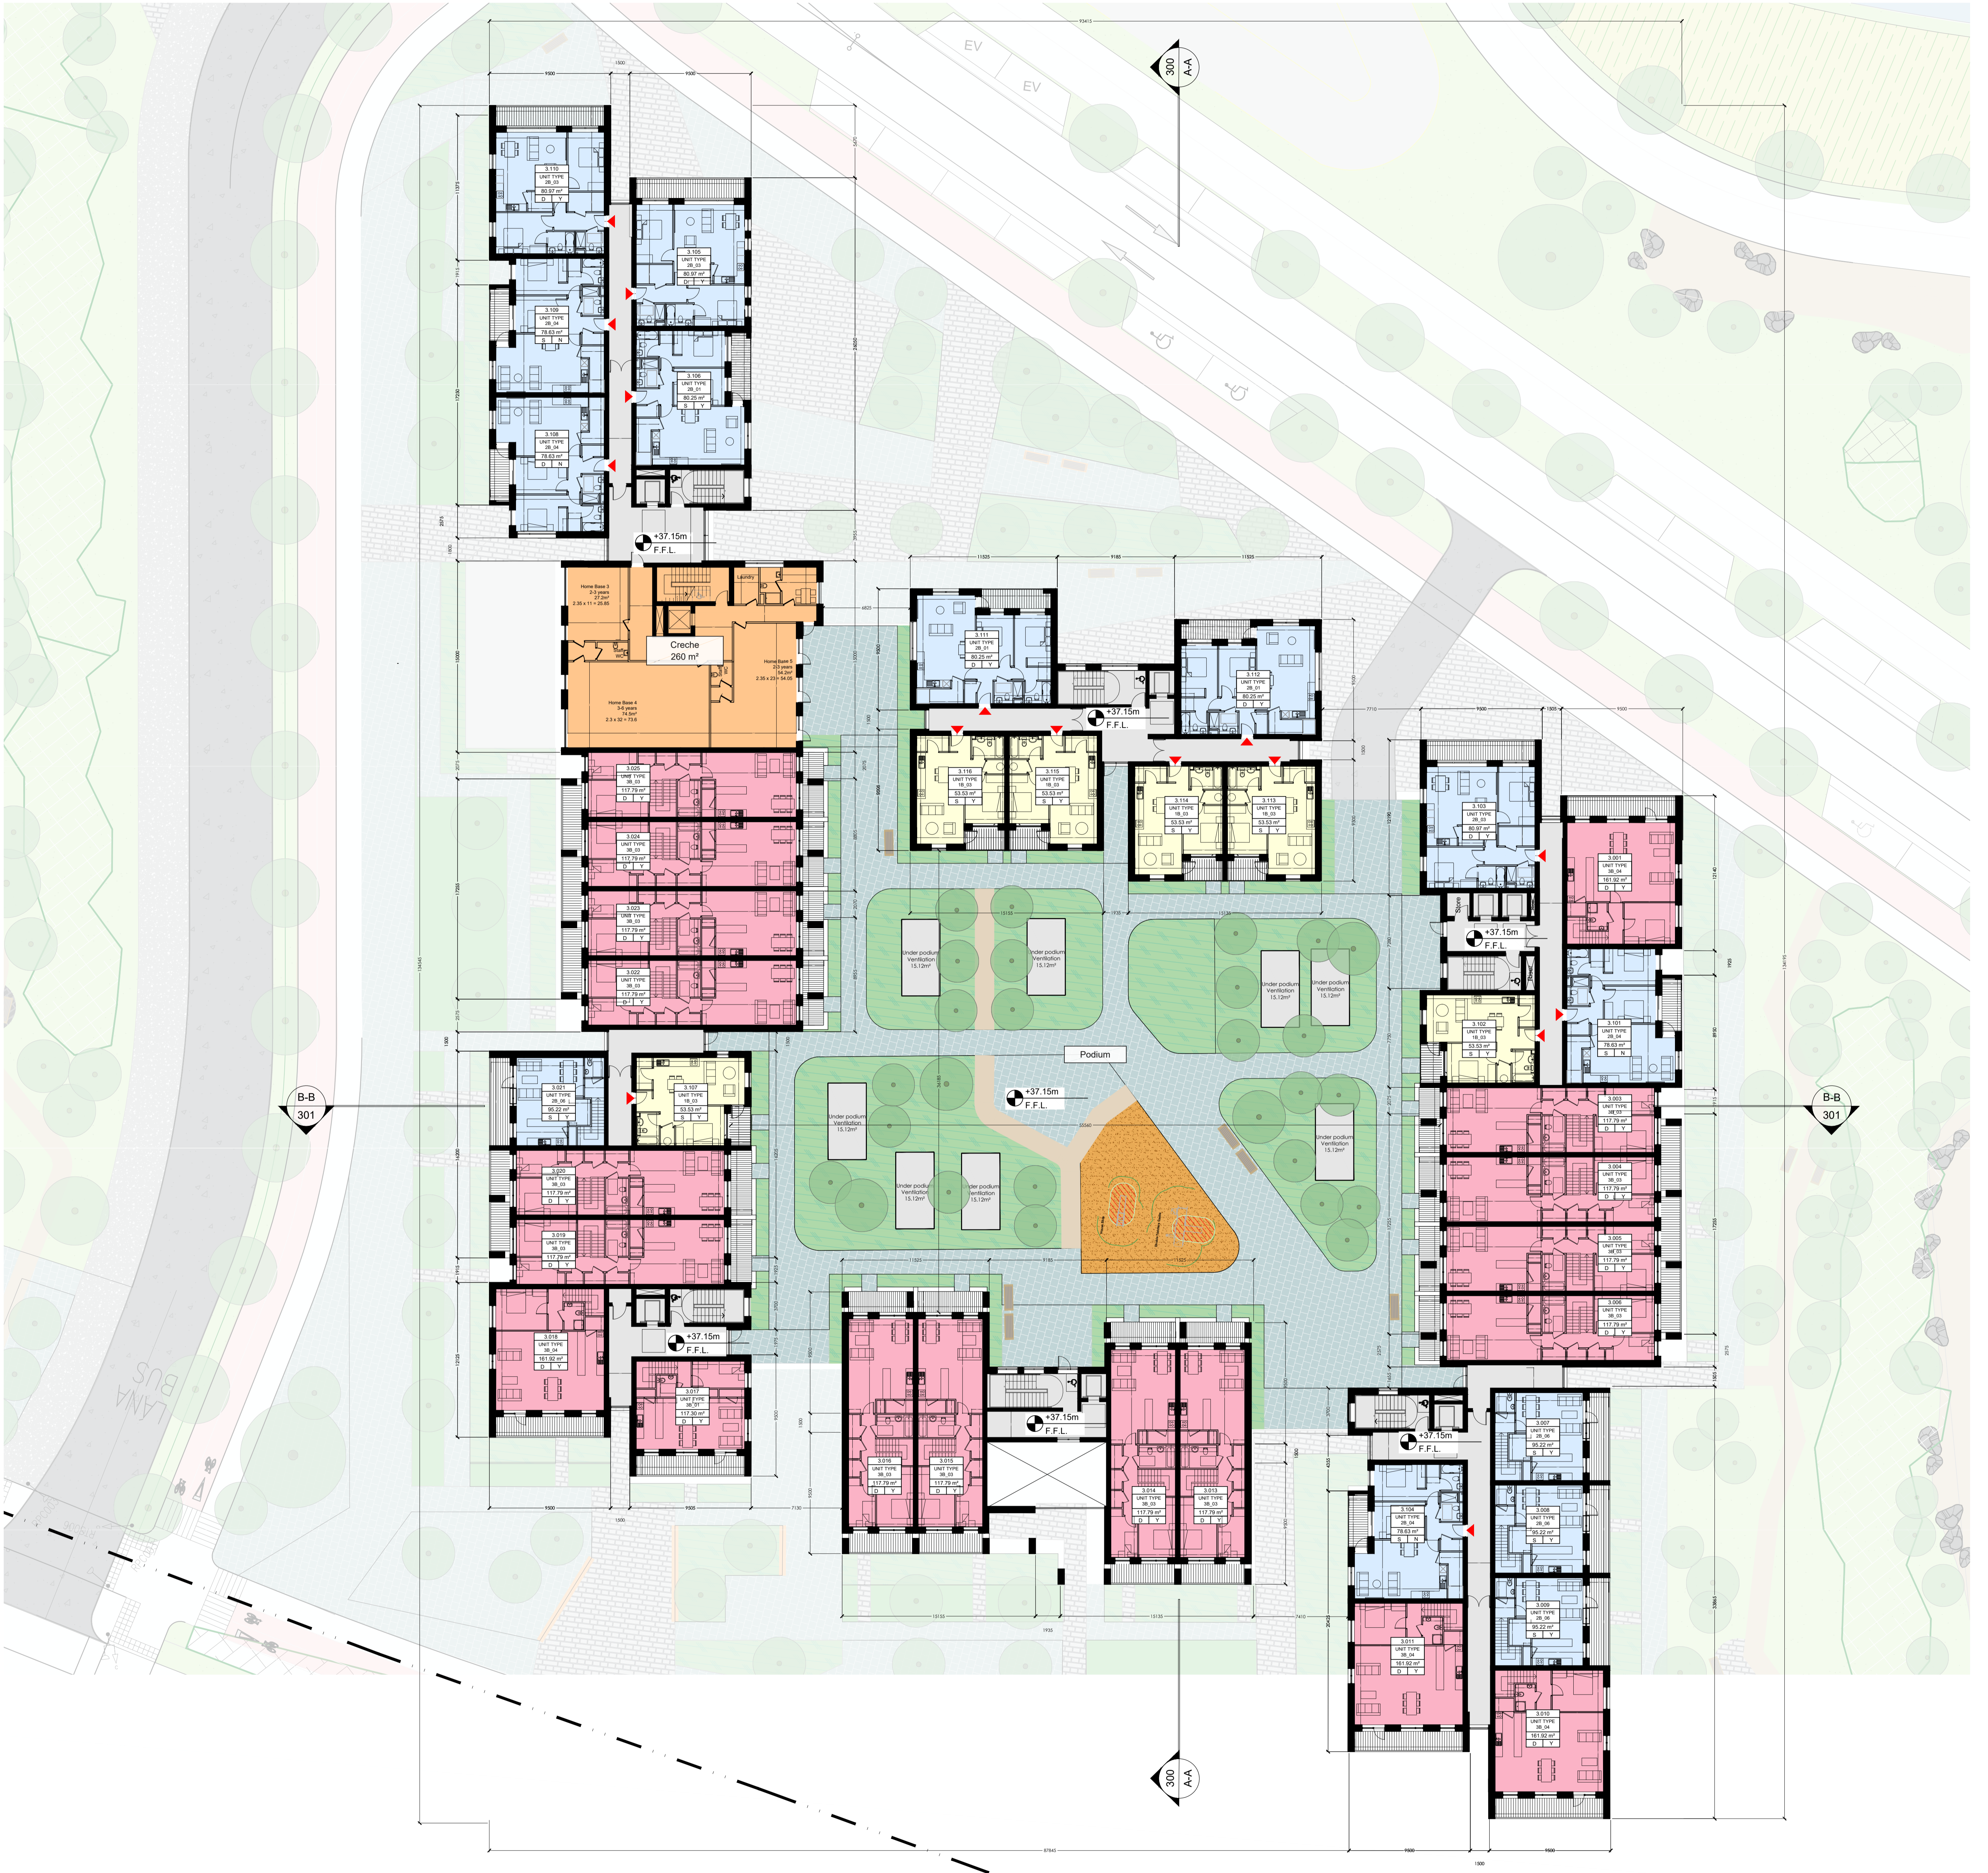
EV
EV
A-A
300
3.110
UNIT TYPE
2B_03
80.97 m²
D Y
3.105
UNIT TYPE
2B_03
80.97 m²
D Y
3.109
UNIT TYPE
2B_04
78.63 m²
S N
3.106
UNIT TYPE
2B_01
80.25 m²
S Y
3.108
UNIT TYPE
2B_04
78.63 m²
D N
+37.15m
F.F.L.
Home Base 3
2-3 years
Laundry
Creche
260 m²
Home Base 5
Home Base 4
3.111
UNIT TYPE
2B_01
80.25 m²
D Y
3.112
UNIT TYPE
2B_01
80.25 m²
D Y
+37.15m
F.F.L.
3.116
UNIT TYPE
1B_03
53.53 m²
S Y
3.115
UNIT TYPE
1B_03
53.53 m²
S Y
3.114
UNIT TYPE
1B_03
53.53 m²
S Y
3.113
UNIT TYPE
1B_03
53.53 m²
S Y
3.103
UNIT TYPE
2B_03
80.97 m²
D Y
3.001
UNIT TYPE
3B_04
161.92 m²
D Y
3.025
UNIT TYPE
3B_03
117.79 m²
D Y
3.024
UNIT TYPE
3B_03
117.79 m²
D Y
3.023
UNIT TYPE
3B_03
117.79 m²
S Y
3.022
UNIT TYPE
3B_03
117.79 m²
D Y
Under podium Ventilation 15.12m²
Under podium Ventilation 15.12m²
Under podium Ventilation 15.12m²
Under podium Ventilation 15.12m²
Store
+37.15m
F.F.L.
3.102
UNIT TYPE
1B_03
53.53 m²
S Y
3.101
UNIT TYPE
2B_04
78.63 m²
S N
Podium
+37.15m
F.F.L.
3.021
UNIT TYPE
2B_06
95.22 m²
S Y
3.107
UNIT TYPE
1B_03
53.53 m²
S Y
B-B
301
B-B
301
Under podium Ventilation 15.12m²
Under podium Ventilation 15.12m²
Under podium Ventilation 15.12m²
Under podium Ventilation 15.12m²
3.003
UNIT TYPE
3B_03
117.79 m²
D Y
3.004
UNIT TYPE
3B_03
117.79 m²
D Y
3.005
UNIT TYPE
3B_03
117.79 m²
D Y
3.006
UNIT TYPE
3B_03
117.79 m²
D Y
3.020
UNIT TYPE
3B_03
117.79 m²
D Y
3.019
UNIT TYPE
3B_03
117.79 m²
D Y
3.018
UNIT TYPE
3B_04
161.92 m²
D Y
+37.15m
F.F.L.
3.017
UNIT TYPE
3B_01
117.30 m²
D Y
3.016
UNIT TYPE
3B_03
117.79 m²
D Y
3.015
UNIT TYPE
3B_03
117.79 m²
D Y
+37.15m
F.F.L.
3.014
UNIT TYPE
3B_03
117.79 m²
D Y
3.013
UNIT TYPE
3B_03
117.79 m²
D Y
+37.15m
F.F.L.
3.007
UNIT TYPE
2B_06
95.22 m²
S Y
3.104
UNIT TYPE
2B_04
78.63 m²
S N
3.008
UNIT TYPE
2B_06
95.22 m²
S Y
3.009
UNIT TYPE
2B_06
95.22 m²
S Y
3.011
UNIT TYPE
3B_04
161.92 m²
D Y
3.010
UNIT TYPE
3B_04
161.92 m²
D Y
BUS LANE
A-A
300